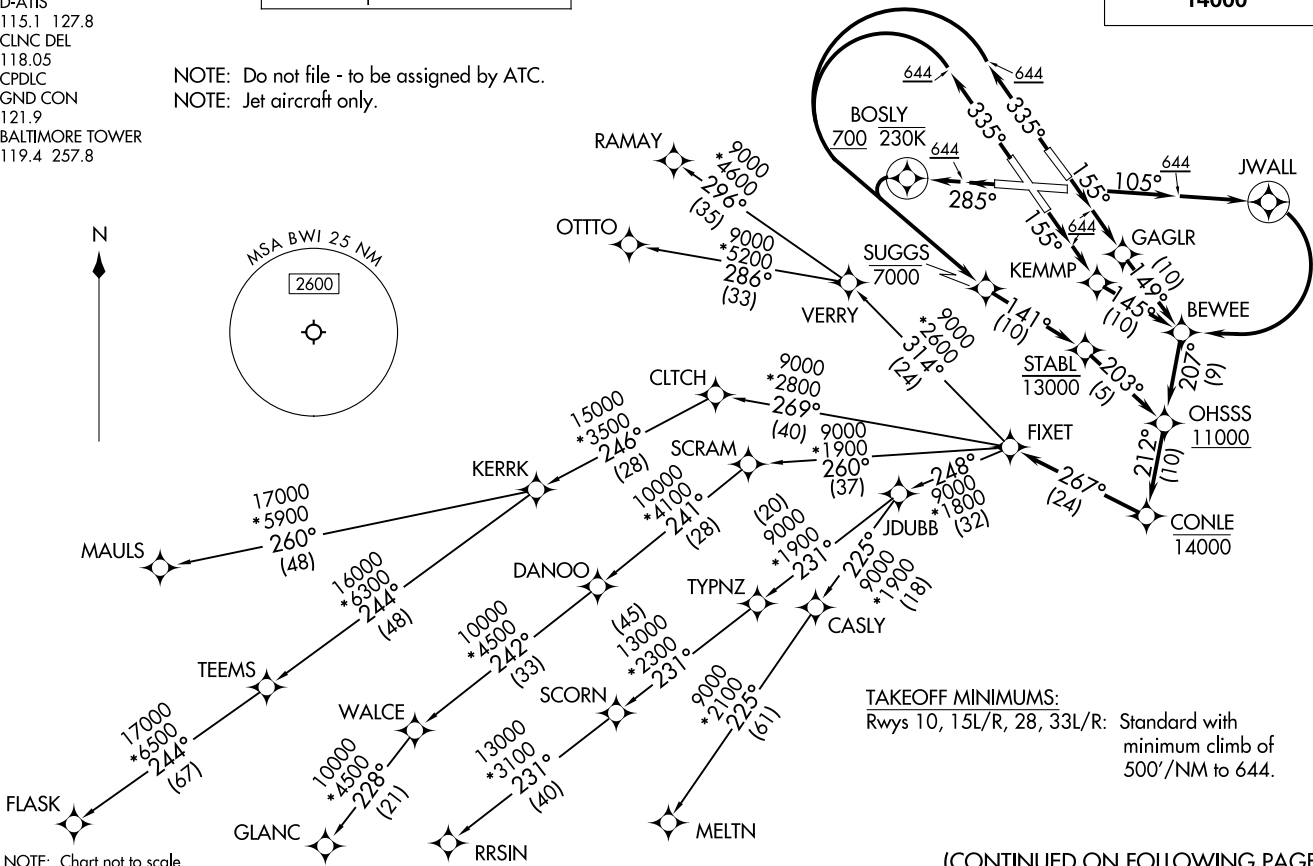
D-ATIS
115.1 127.8
CLNC DEL
118.05
CPDLC
GND CON
121.9
BALTIMORE TOWER
119.4 257.8

14000

NOTE: Do not file - to be assigned by ATC.
NOTE: Jet aircraft only.

N

MSA BWI 25 NM
2600

644
644
335°
335°
BOSLY
700 230K
644
285°
155°
155°
644
105°
644
JWALL
GAGLR
(10)
149°
KEMMP
145°
(10)
BEWEE
SUGGS
7000
141°
(10)
RAMAY
9000
*4600
296°
(35)
OTTTO
9000
*5200
286°
(33)
VERRY
9000
*2600
314°
(24)
STABL
13000
203°
(5)
207°
(9)
OHSSS
11000
212°
(10)
CLTCH
9000
*2800
269°
(40)
FIXET
15000
*3500
246°
(28)
SCRAM
9000
*1900
260°
(37)
KERRK
267°
(24)
CONLE
14000
248°
9000
*1800
(32)
JDUBB
17000
*5900
260°
(48)
MAULS
10000
*4100
241°
(28)
(20)
9000
*1900
231°
225°
9000
*1900
(18)
16000
*6300
244°
(48)
DANOO
TYPNZ
CASLY
10000
*4500
242°
(33)
(45)
13000
*2300
231°
TEEMS
SCORN
9000
*2100
225°
(61)
WALCE
17000
*6500
244°
(67)
10000
*4500
228°
(21)
13000
*3100
231°
(40)
FLASK
GLANC
RRSIN
MELTN

TAKEOFF MINIMUMS:
Rwys 10, 15L/R, 28, 33L/R: Standard with minimum climb of 500'/NM to 644.

NOTE: Chart not to scale.

(CONTINUED ON FOLLOWING PAGE